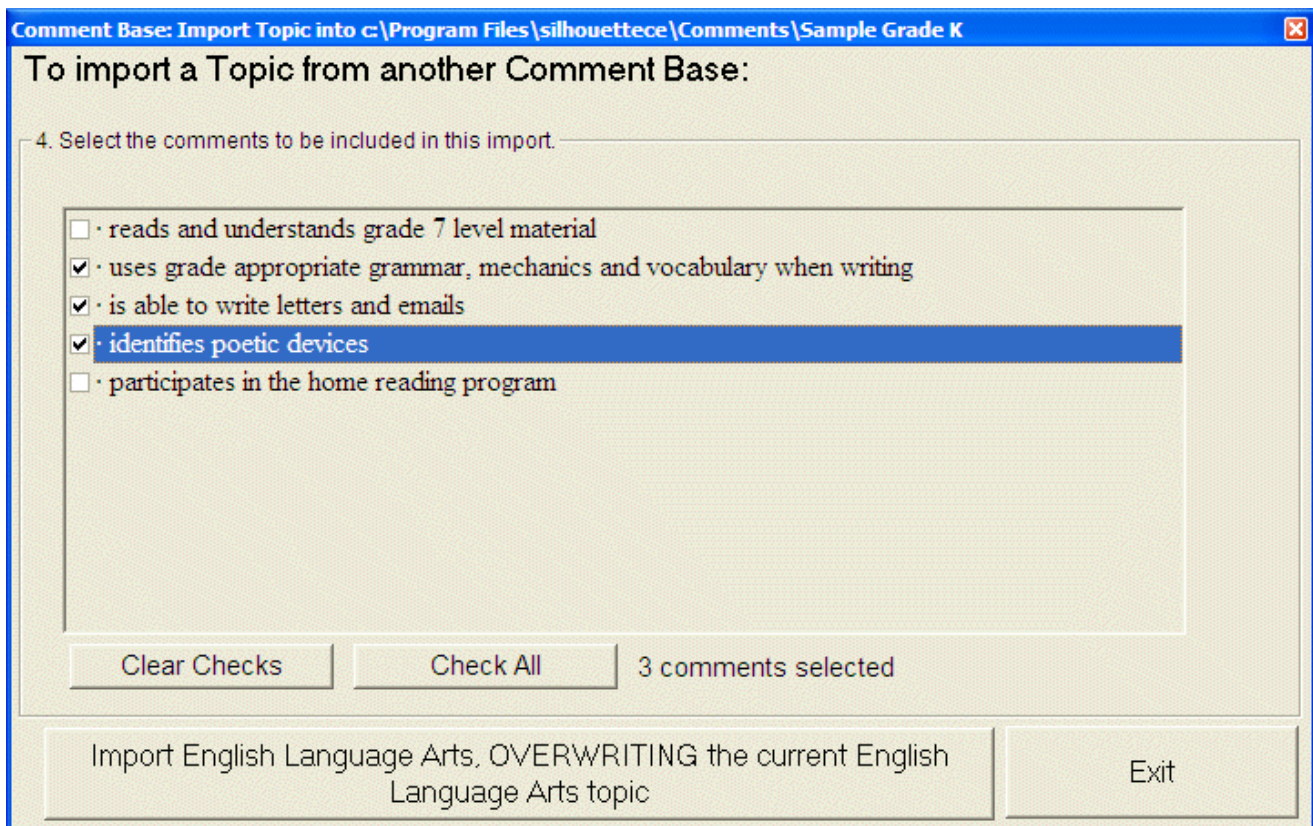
Comment Base: Import Topic into c:\Program Files\silhouettece\Comments\Sample Grade K

To import a Topic from another Comment Base:

4. Select the comments to be included in this import.

· reads and understands grade 7 level material
· uses grade appropriate grammar, mechanics and vocabulary when writing
· is able to write letters and emails
· identifies poetic devices
· participates in the home reading program

Clear Checks
Check All
3 comments selected

Import English Language Arts, OVERWRITING the current English Language Arts topic
Exit